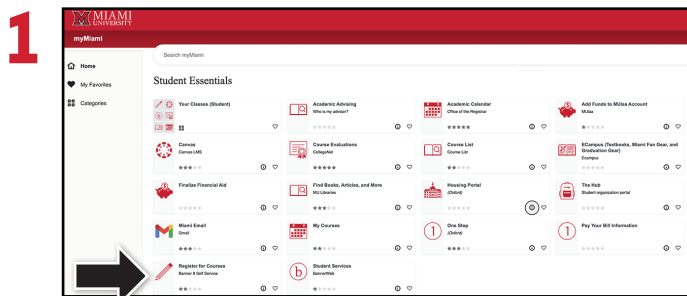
1

MIAMI UNIVERSITY

myMiami

Search myMiami

Home

My Favorites

Categories

Student Essentials

Your Classes (Student)

Academic Advising
Who is my advisor?

Academic Calendar
Office of the Registrar

Add Funds to MUlaa Account
MUlaa

Canvas
Canvas LMS

Course Evaluations
CollegeNet

Course List
Course List

ECampus (Textbooks, Miami Fan Gear, and Graduation Gear)
Ecampus

Finalize Financial Aid

Find Books, Articles, and More
MU Libraries

Housing Portal
(Oxford)

The Hub
Student organization portal

Miami Email
Gmail

My Courses

One Stop
(Oxford)

Pay Your Bill Information

Register for Courses
Banner 9 Self Service

Student Services
BannerWeb